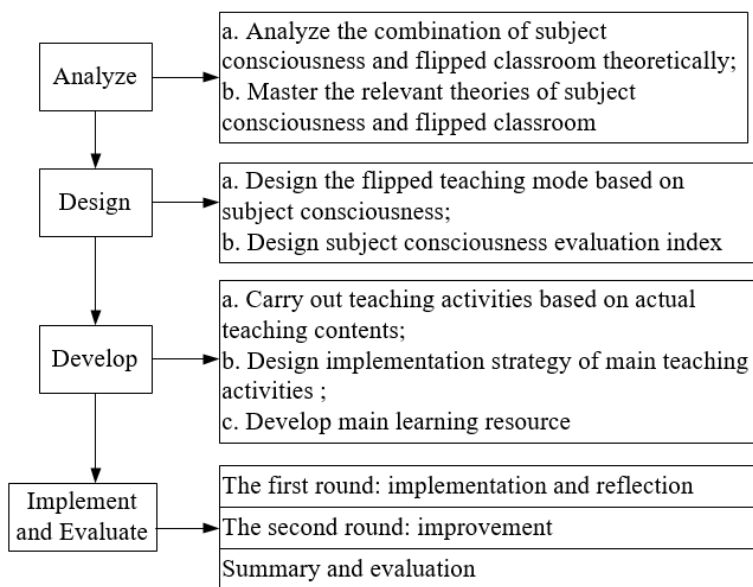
Analyze

a. Analyze the combination of subject consciousness and flipped classroom theoretically;
b. Master the relevant theories of subject consciousness and flipped classroom

Design

a. Design the flipped teaching mode based on subject consciousness;
b. Design subject consciousness evaluation index

Develop

a. Carry out teaching activities based on actual teaching contents;
b. Design implementation strategy of main teaching activities ;
c. Develop main learning resource

Implement and Evaluate

The first round: implementation and reflection

The second round: improvement

Summary and evaluation